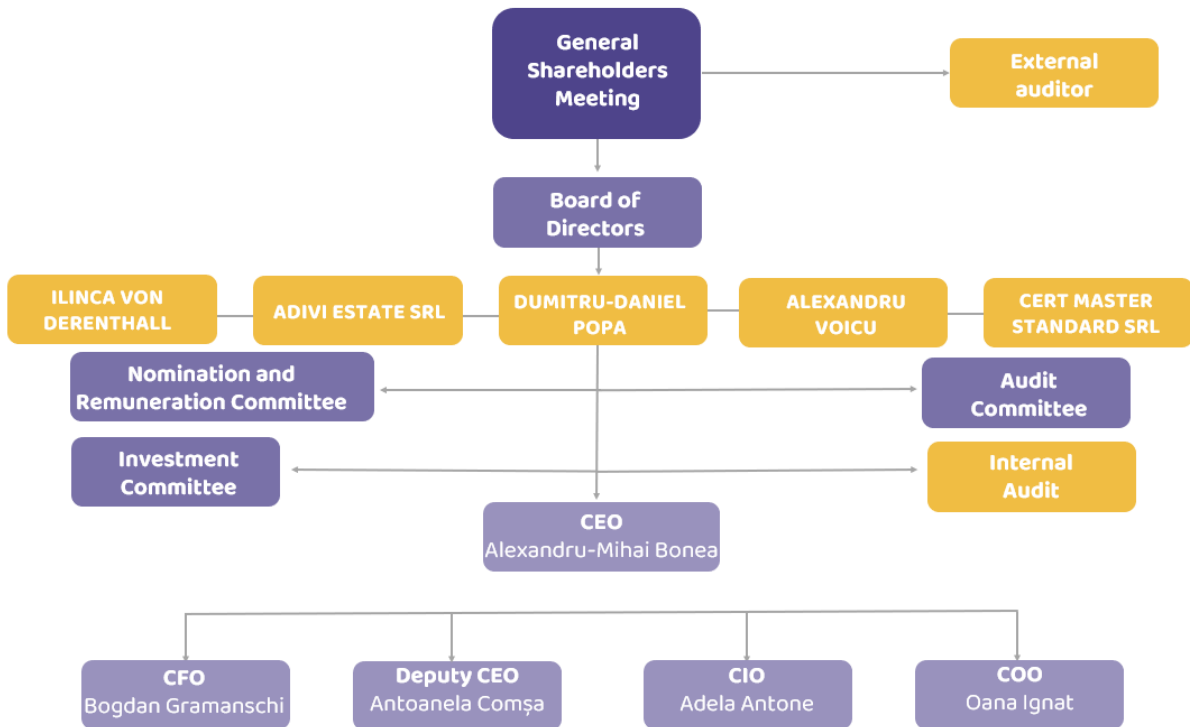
General Shareholders Meeting

External auditor

Board of Directors

ILINCA VON DERENTHALL

ADIVI ESTATE SRL

DUMITRU-DANIEL POPA

ALEXANDRU VOICU

CERT MASTER STANDARD SRL

Nomination and Remuneration Committee

Audit Committee

Investment Committee

Internal Audit

CEO
Alexandru-Mihai Bonea

CFO
Bogdan Gramanschi

Deputy CEO
Antoanela Comșa

CIO
Adela Antone

COO
Oana Ignat